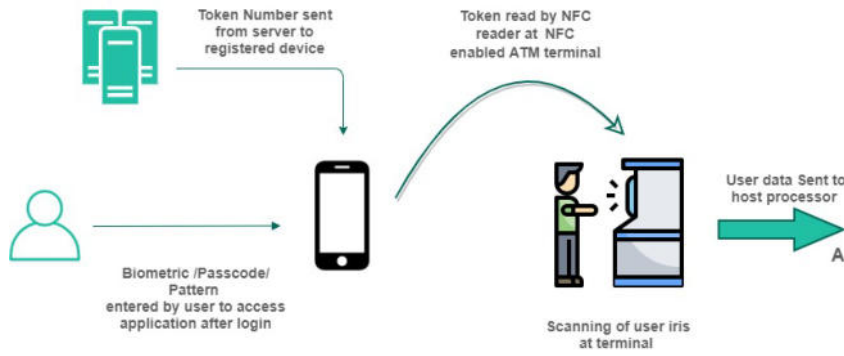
Token Number sent from server to registered device

Token read by NFC reader at NFC enabled ATM terminal

User data Sent to host processor

A

Biometric /Passcode/ Pattern entered by user to access application after login

Scanning of user iris at terminal